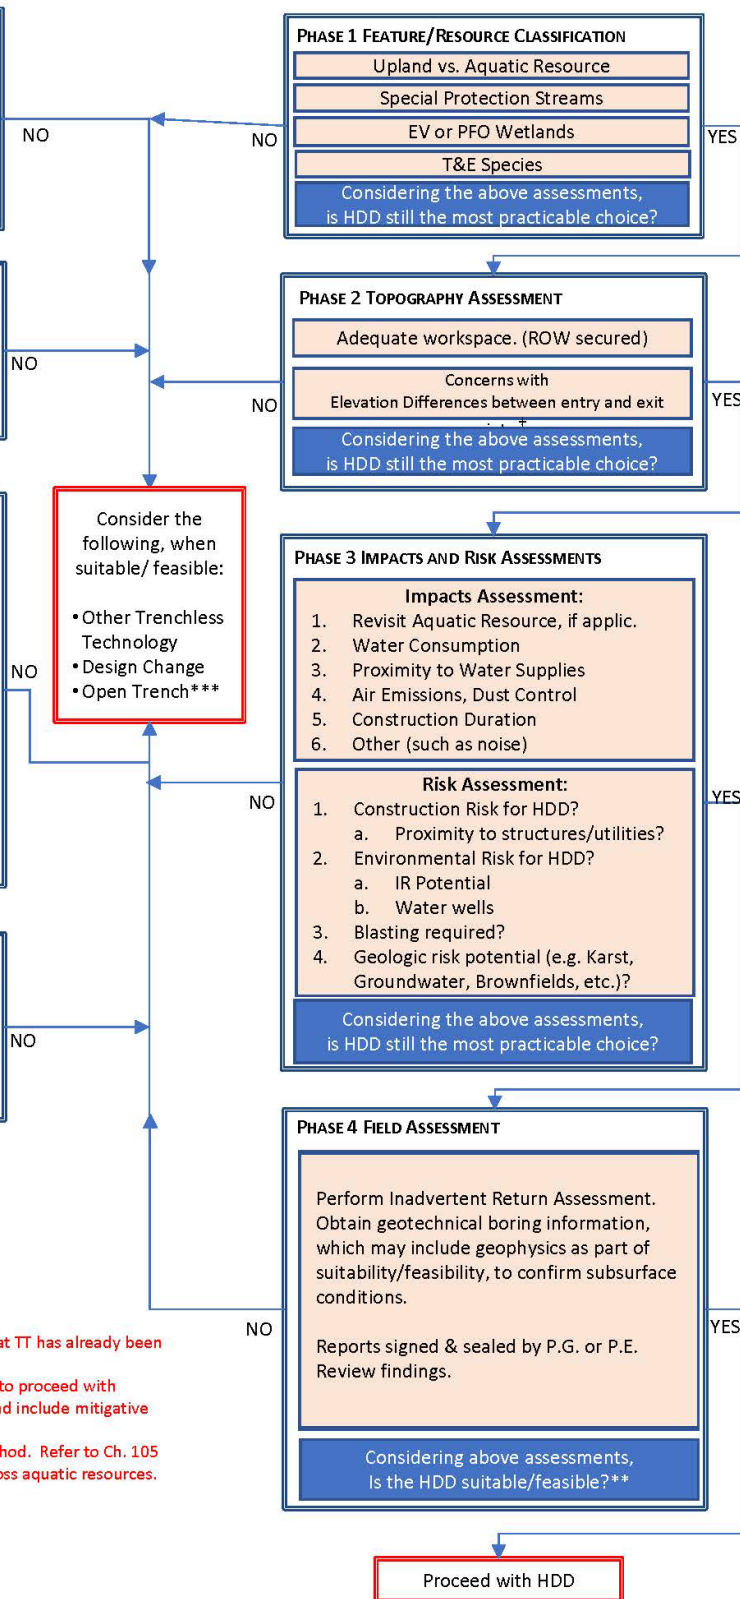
NO

NO

NO

NO

PHASE 1 FEATURE/RESOURCE CLASSIFICATION

Upland vs. Aquatic Resource

Special Protection Streams

EV or PFO Wetlands

T&E Species

Considering the above assessments, is HDD still the most practicable choice?

NO

YES

PHASE 2 TOPOGRAPHY ASSESSMENT

Adequate workspace. (ROW secured)

Concerns with Elevation Differences between entry and exit

Considering the above assessments, is HDD still the most practicable choice?

NO

YES

Consider the following, when suitable/ feasible:

• Other Trenchless Technology
• Design Change
• Open Trench***

PHASE 3 IMPACTS AND RISK ASSESSMENTS

Impacts Assessment:
1. Revisit Aquatic Resource, if applic.
2. Water Consumption
3. Proximity to Water Supplies
4. Air Emissions, Dust Control
5. Construction Duration
6. Other (such as noise)

Risk Assessment:
1. Construction Risk for HDD?
a. Proximity to structures/utilities?
2. Environmental Risk for HDD?
a. IR Potential
b. Water wells
3. Blasting required?
4. Geologic risk potential (e.g. Karst, Groundwater, Brownfields, etc.)?

Considering the above assessments, is HDD still the most practicable choice?

NO

YES

PHASE 4 FIELD ASSESSMENT

Perform Inadvertent Return Assessment. Obtain geotechnical boring information, which may include geophysics as part of suitability/feasibility, to confirm subsurface conditions.

Reports signed & sealed by P.G. or P.E. Review findings.

Considering above assessments, Is the HDD suitable/feasible?**

NO

YES

at TT has already been

to proceed with
nd include mitigative

hod. Refer to Ch. 105
ss aquatic resources.

Proceed with HDD